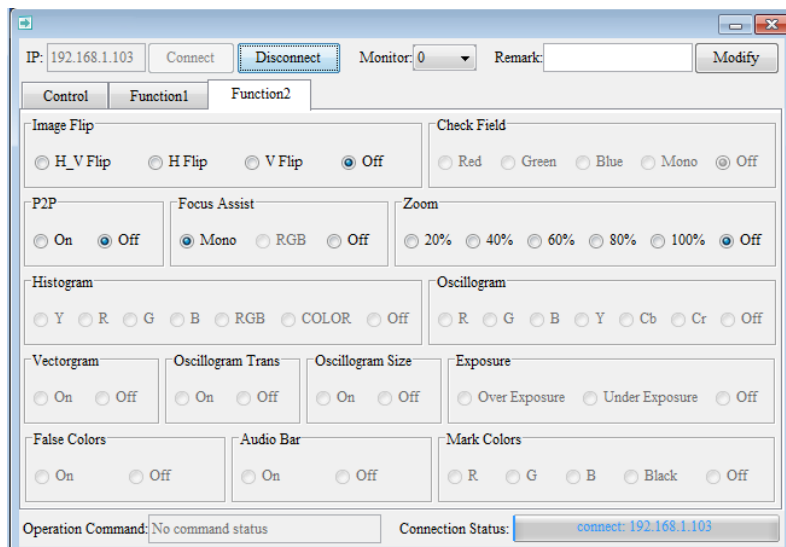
IP: 192.168.1.103 Connect Disconnect Monitor: 0 Remark: Modify

Control Function1 Function2

Image Flip
H_V Flip H Flip V Flip Off

Check Field
Red Green Blue Mono Off

P2P
On Off

Focus Assist
Mono RGB Off

Zoom
20% 40% 60% 80% 100% Off

Histogram
Y R G B RGB COLOR Off

Oscillogram
R G B Y Cb Cr Off

Vectorgram
On Off

Oscillogram Trans
On Off

Oscillogram Size
On Off

Exposure
Over Exposure Under Exposure Off

False Colors
On Off

Audio Bar
On Off

Mark Colors
R G B Black Off

Operation Command: No command status Connection Status: connect: 192.168.1.103